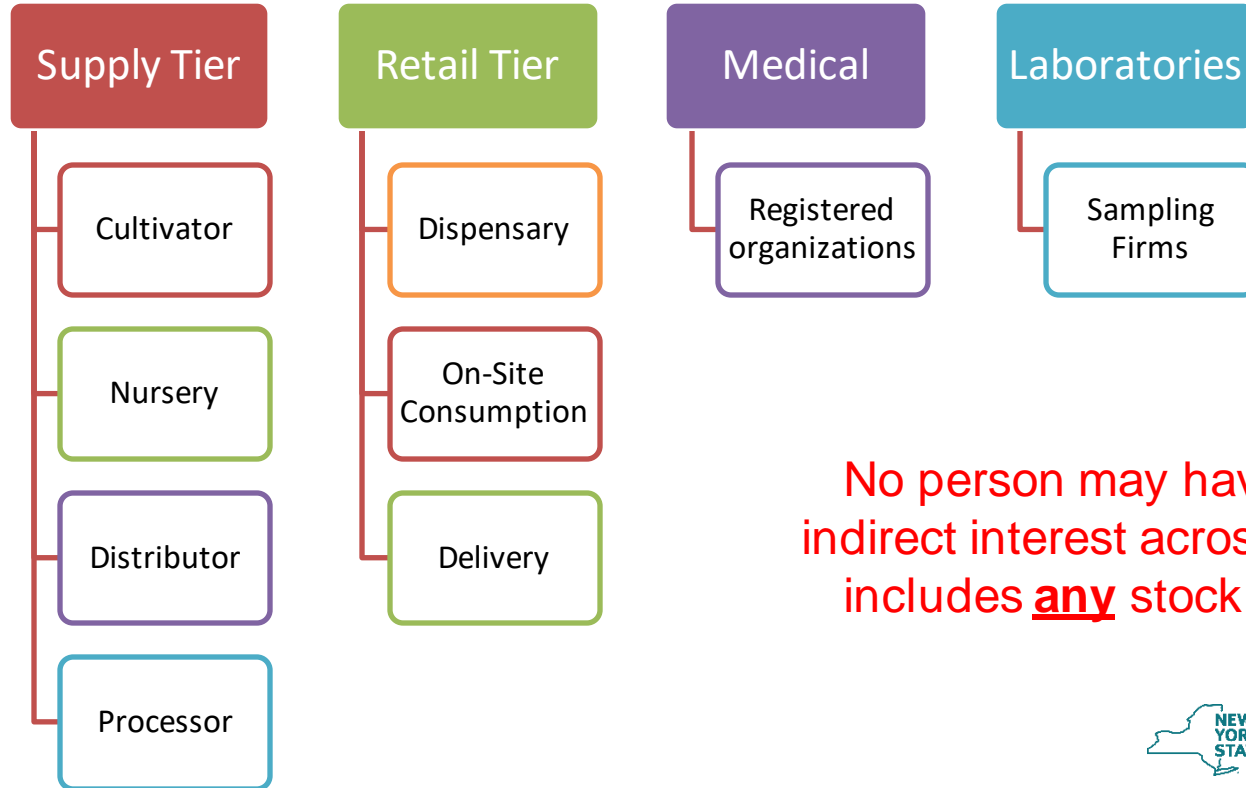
Supply Tier

Cultivator

Nursery

Distributor

Processor

Retail Tier

Dispensary

On-Site Consumption

Delivery

Medical

Registered organizations

Laboratories

Sampling Firms

No person may hav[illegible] indirect interest acros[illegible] includes **any** stock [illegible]

NEW YOR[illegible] STA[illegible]